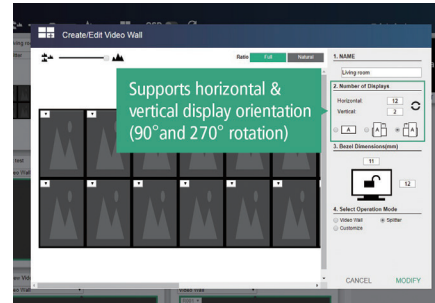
Create/Edit Video Wall

Ratio Full Natural

Supports horizontal & vertical display orientation (90°and 270° rotation)

1. NAME

Living room

2. Number of Displays

Horizontal: 12

Vertical: 2

A A A

3. Bezel Dimensions(mm)

11

12

4. Select Operation Mode

Video Wall

Splitter

Customize

CANCEL

MODIFY